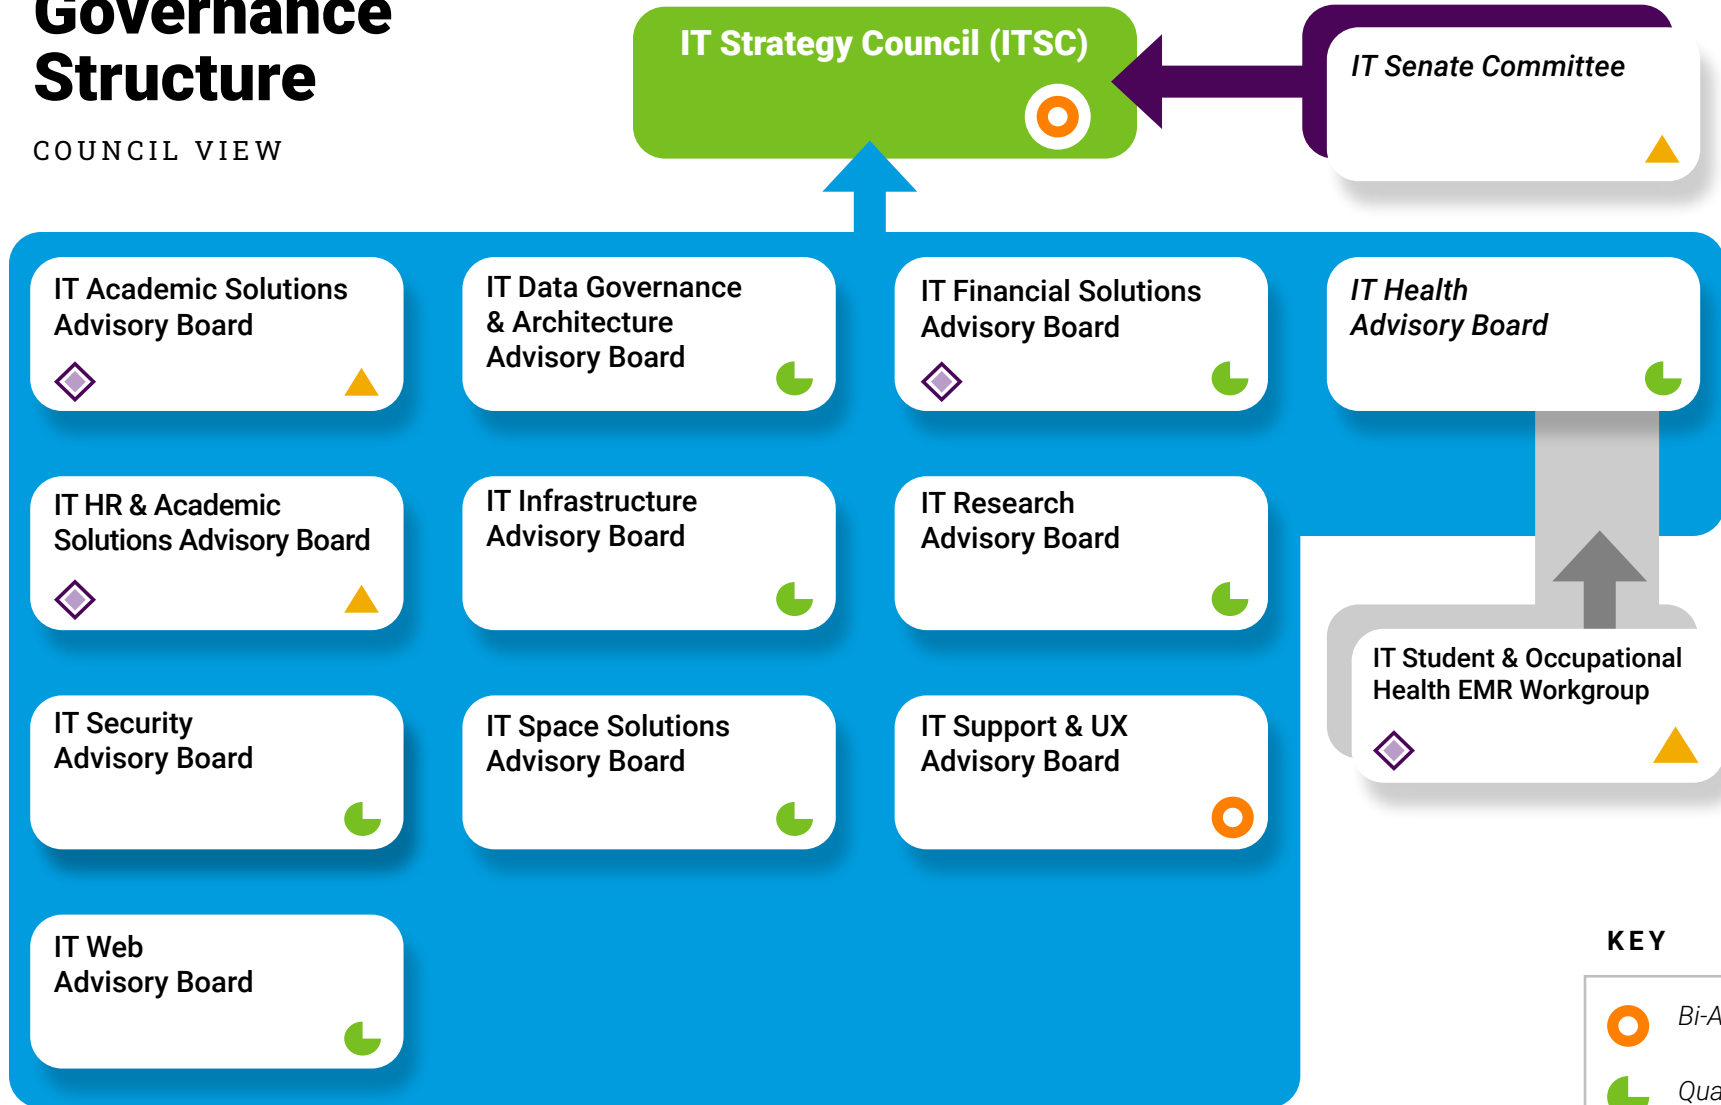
Governance Structure

COUNCIL VIEW

IT Strategy Council (ITSC)

IT Senate Committee

IT Academic Solutions Advisory Board

IT Data Governance & Architecture Advisory Board

IT Financial Solutions Advisory Board

IT Health Advisory Board

IT HR & Academic Solutions Advisory Board

IT Infrastructure Advisory Board

IT Research Advisory Board

IT Student & Occupational Health EMR Workgroup

IT Security Advisory Board

IT Space Solutions Advisory Board

IT Support & UX Advisory Board

IT Web Advisory Board

KEY

Bi-A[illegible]

Qua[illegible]